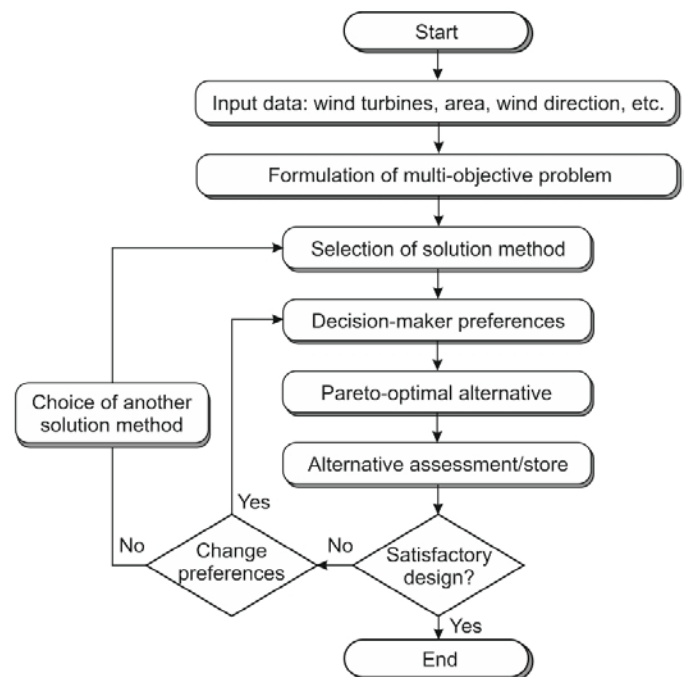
Start

Input data: wind turbines, area, wind direction, etc.

Formulation of multi-objective problem

Selection of solution method

Decision-maker preferences

Pareto-optimal alternative

Alternative assessment/store

Satisfactory design?

Yes

End

No

Change preferences

Yes

No

Choice of another solution method